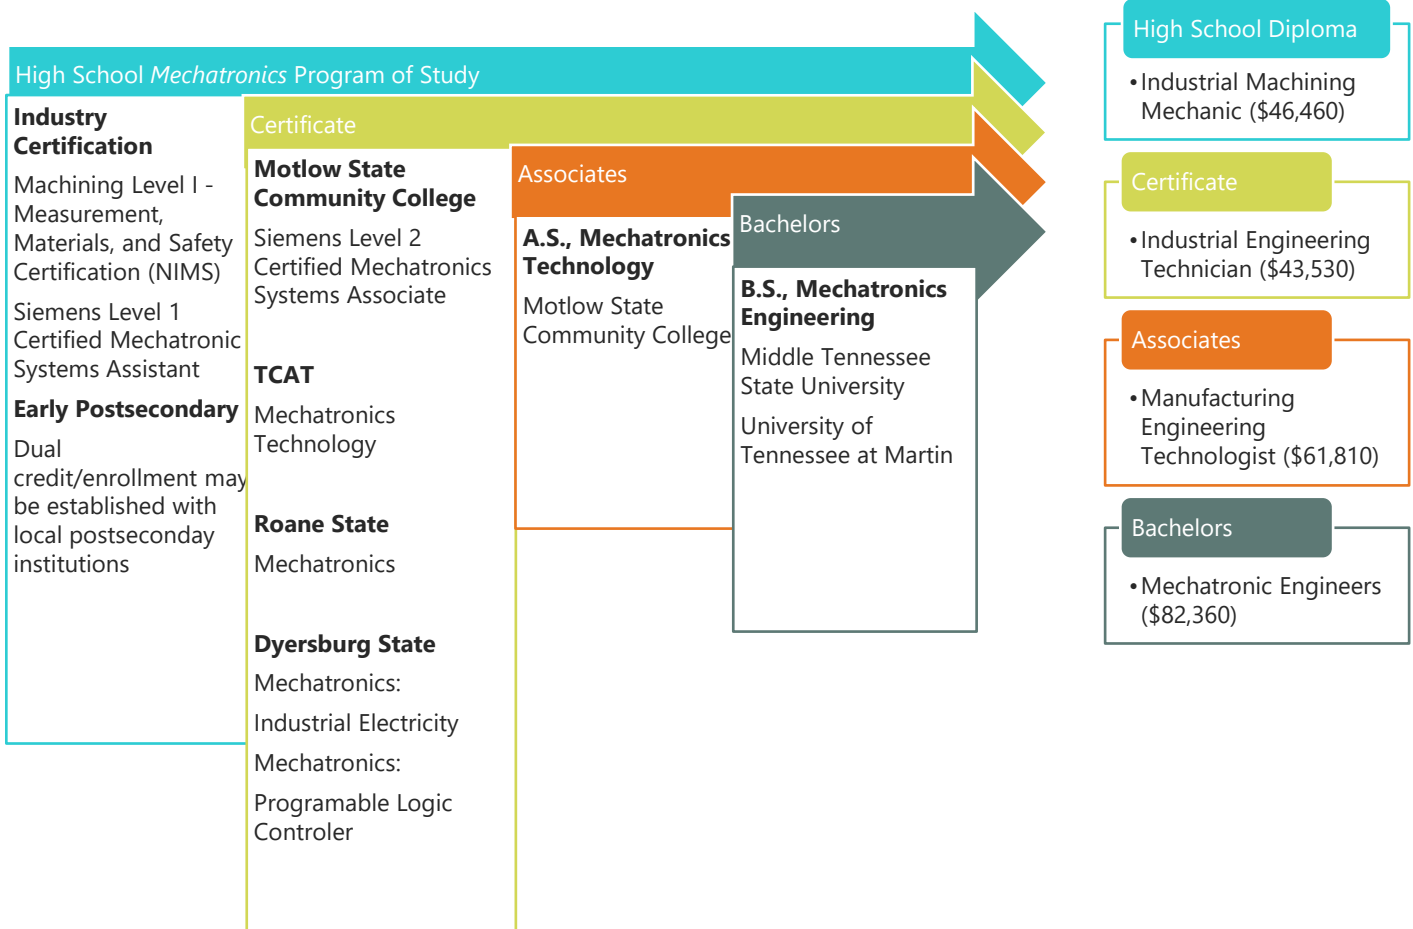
High School *Mechatronics* Program of Study

**Industry Certification**

Machining Level I - Measurement, Materials, and Safety Certification (NIMS)

Siemens Level 1 Certified Mechatronic Systems Assistant

**Early Postsecondary**

Dual credit/enrollment may be established with local postseconday institutions

Certificate

**Motlow State Community College**

Siemens Level 2 Certified Mechatronics Systems Associate

**TCAT**

Mechatronics Technology

**Roane State**

Mechatronics

**Dyersburg State**

Mechatronics:

Industrial Electricity

Mechatronics:

Programable Logic Controler

Associates

**A.S., Mechatronics Technology**

Motlow State Community College

Bachelors

**B.S., Mechatronics Engineering**

Middle Tennessee State University

University of Tennessee at Martin

High School Diploma

• Industrial Machining Mechanic ($46,460)

Certificate

• Industrial Engineering Technician ($43,530)

Associates

• Manufacturing Engineering Technologist ($61,810)

Bachelors

• Mechatronic Engineers ($82,360)